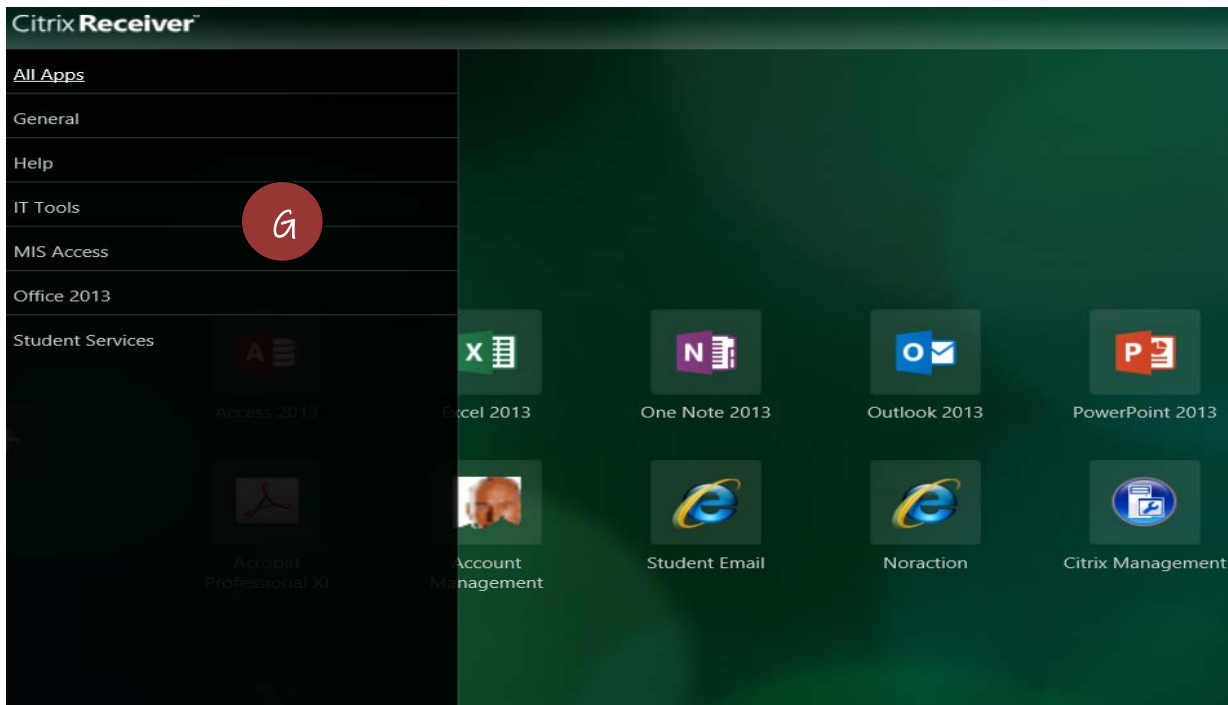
Citrix Receiver™

All Apps
General
Help
IT Tools
MIS Access
Office 2013
Student Services

G

Access 2013
Excel 2013
One Note 2013
Outlook 2013
PowerPoint 2013

Acrobat Professional XI
Account Management
Student Email
Noraction
Citrix Management